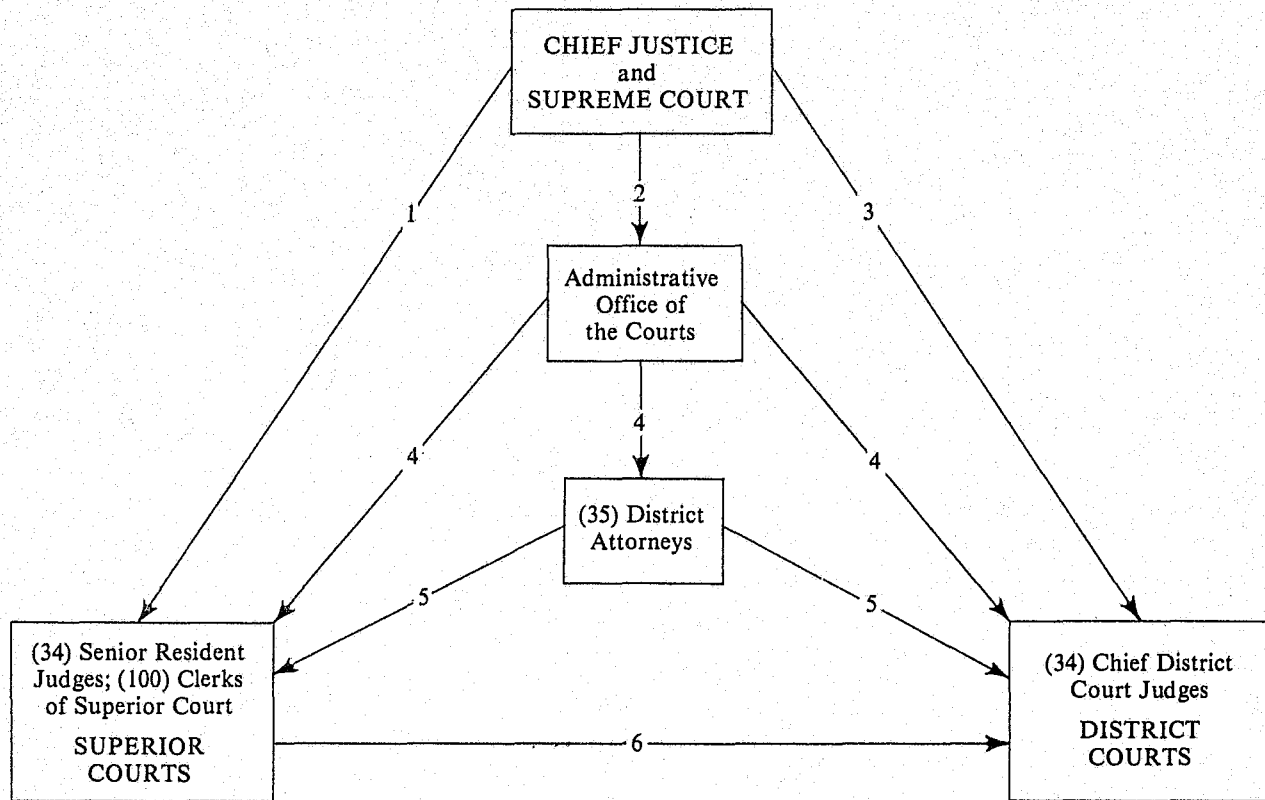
CHIEF JUSTICE
and
SUPREME COURT

1

2

3

Administrative
Office of
the Courts

4

4

4

(35) District
Attorneys

5

5

(34) Senior Resident
Judges; (100) Clerks
of Superior Court

SUPERIOR
COURTS

6

(34) Chief District
Court Judges

DISTRICT
COURTS